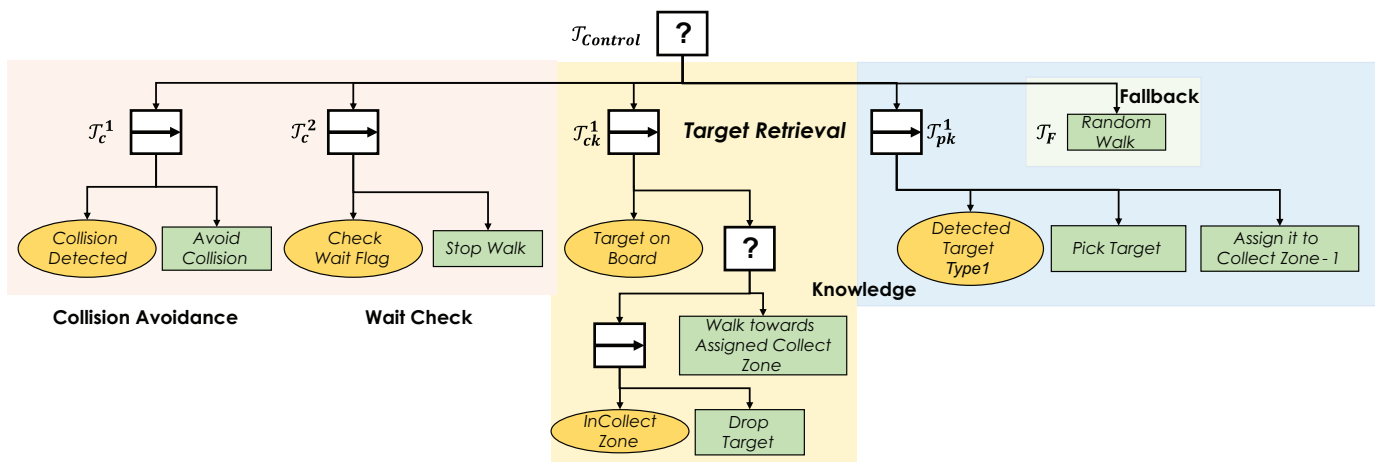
$\mathcal{T}_{Control}$ ?

$\mathcal{T}_c^1$

$\mathcal{T}_c^2$

$\mathcal{T}_{ck}^1$

Target Retrieval

$\mathcal{T}_{pk}^1$

Fallback

$\mathcal{T}_F$ Random Walk

Collision Detected

Avoid Collision

Check Wait Flag

Stop Walk

Target on Board

?

Detected Target Type1

Pick Target

Assign it to Collect Zone - 1

Knowledge

Collision Avoidance

Wait Check

Walk towards Assigned Collect Zone

InCollect Zone

Drop Target